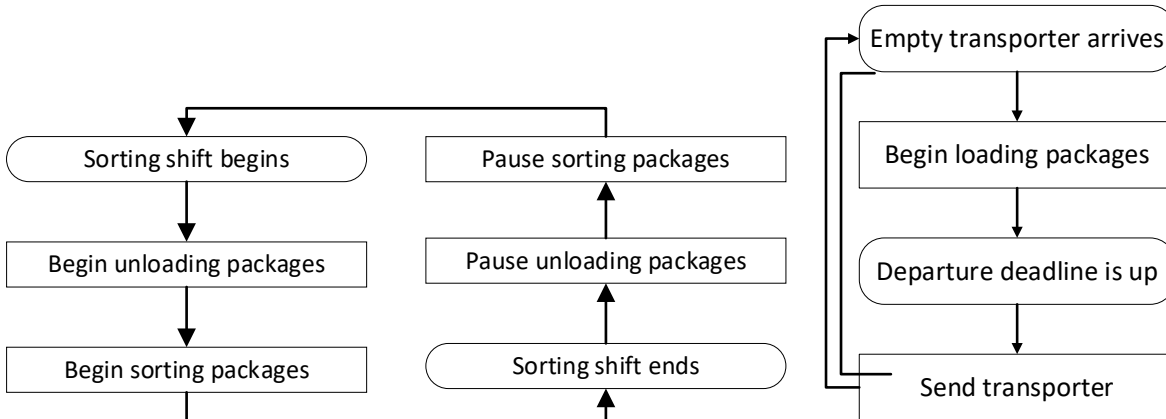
Sorting shift begins

Begin unloading packages

Begin sorting packages

Pause sorting packages

Pause unloading packages

Sorting shift ends

Empty transporter arrives

Begin loading packages

Departure deadline is up

Send transporter